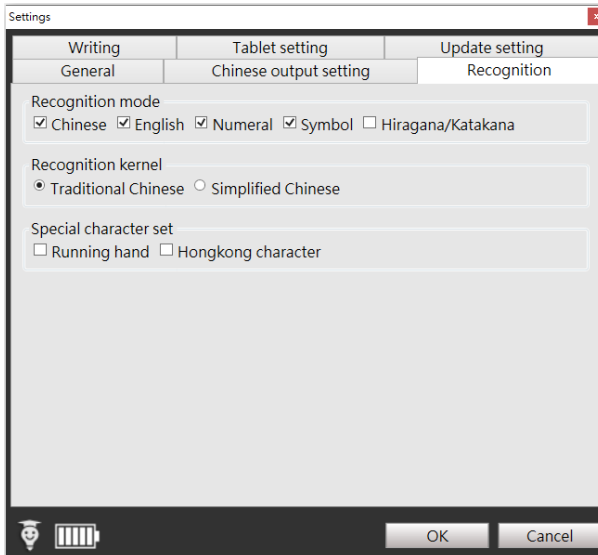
Settings

Writing
Tablet setting
Update setting
General
Chinese output setting
Recognition

Recognition mode
☑ Chinese ☑ English ☑ Numeral ☑ Symbol ☐ Hiragana/Katakana

Recognition kernel
◉ Traditional Chinese ○ Simplified Chinese

Special character set
☐ Running hand ☐ Hongkong character

OK
Cancel